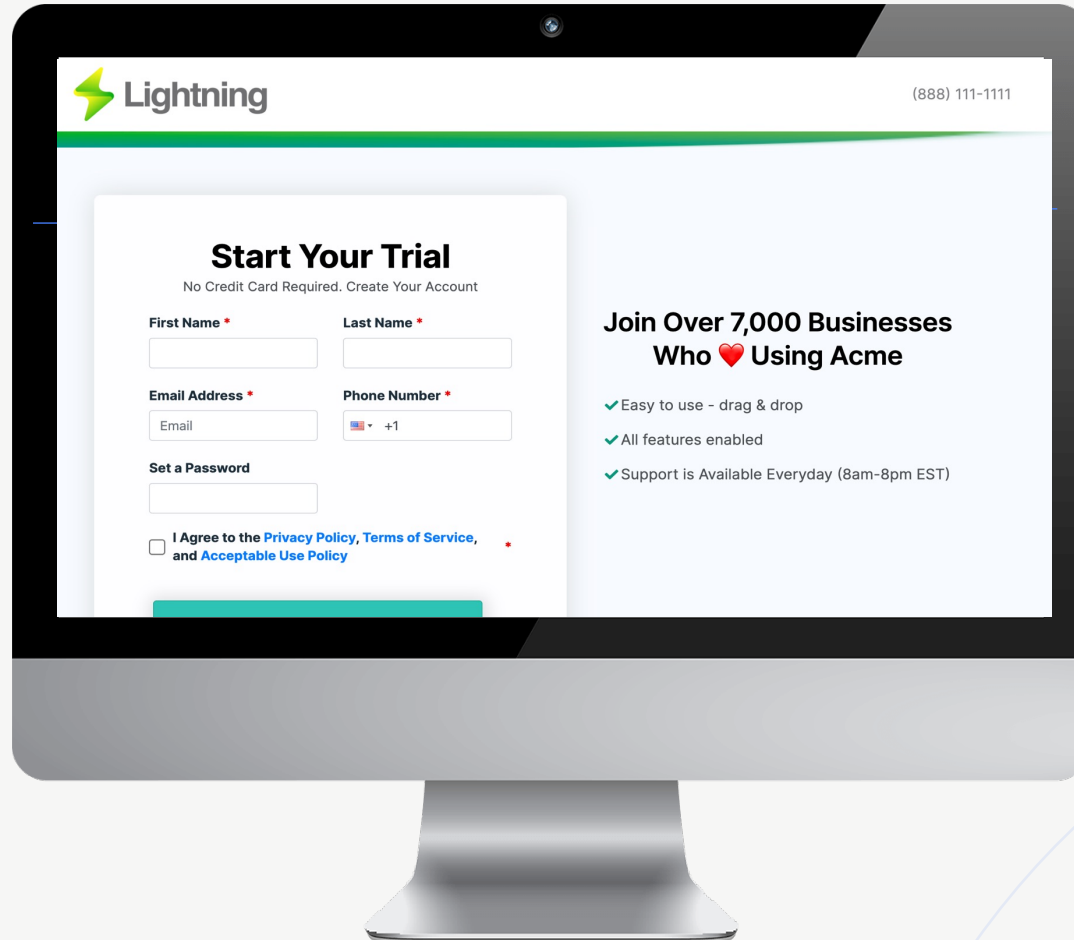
Lightning

(888) 111-1111

Start Your Trial

No Credit Card Required. Create Your Account

First Name *

Last Name *

Email Address *

Email

Phone Number *

+1

Set a Password

I Agree to the Privacy Policy, Terms of Service, and Acceptable Use Policy *

Join Over 7,000 Businesses Who ❤️ Using Acme

✔Easy to use - drag & drop

✔All features enabled

✔Support is Available Everyday (8am-8pm EST)